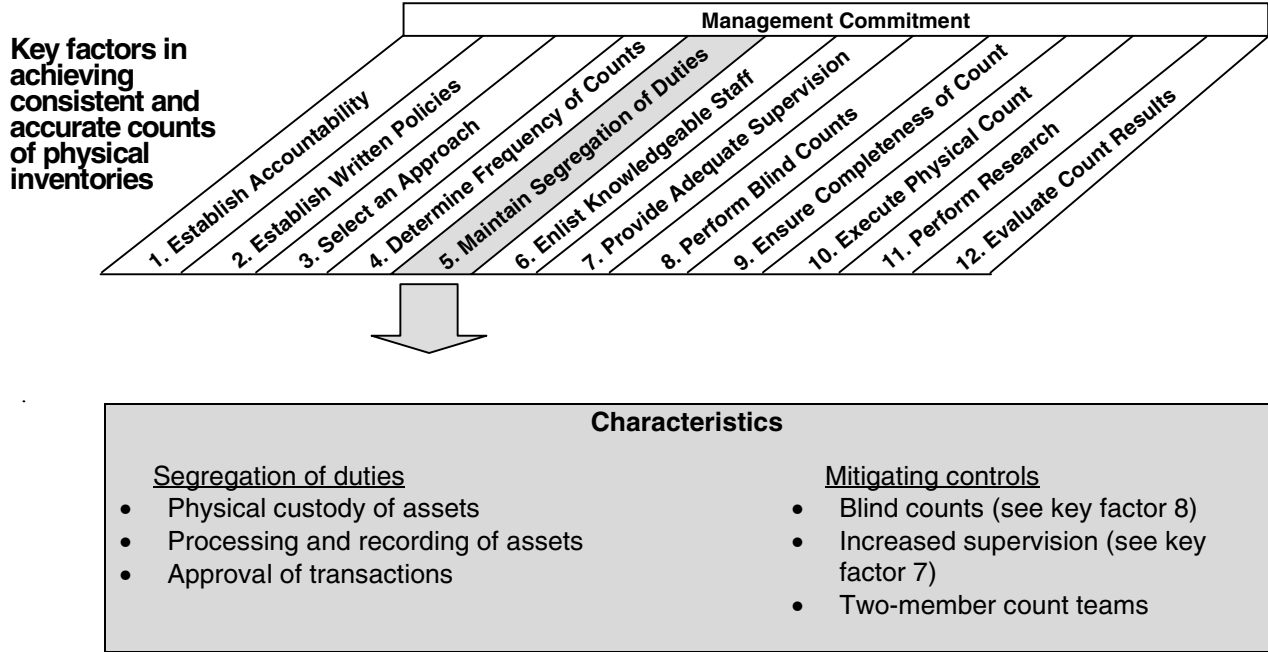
Key factors in achieving consistent and accurate counts of physical inventories

Management Commitment

1. Establish Accountability
2. Establish Written Policies
3. Select an Approach
4. Determine Frequency of Counts
5. Maintain Segregation of Duties
6. Enlist Knowledgeable Staff
7. Provide Adequate Supervision
8. Perform Blind Counts
9. Ensure Completeness of Count
10. Execute Physical Count
11. Perform Research
12. Evaluate Count Results

Characteristics

Segregation of duties
- Physical custody of assets
- Processing and recording of assets
- Approval of transactions

Mitigating controls
- Blind counts (see key factor 8)
- Increased supervision (see key factor 7)
- Two-member count teams